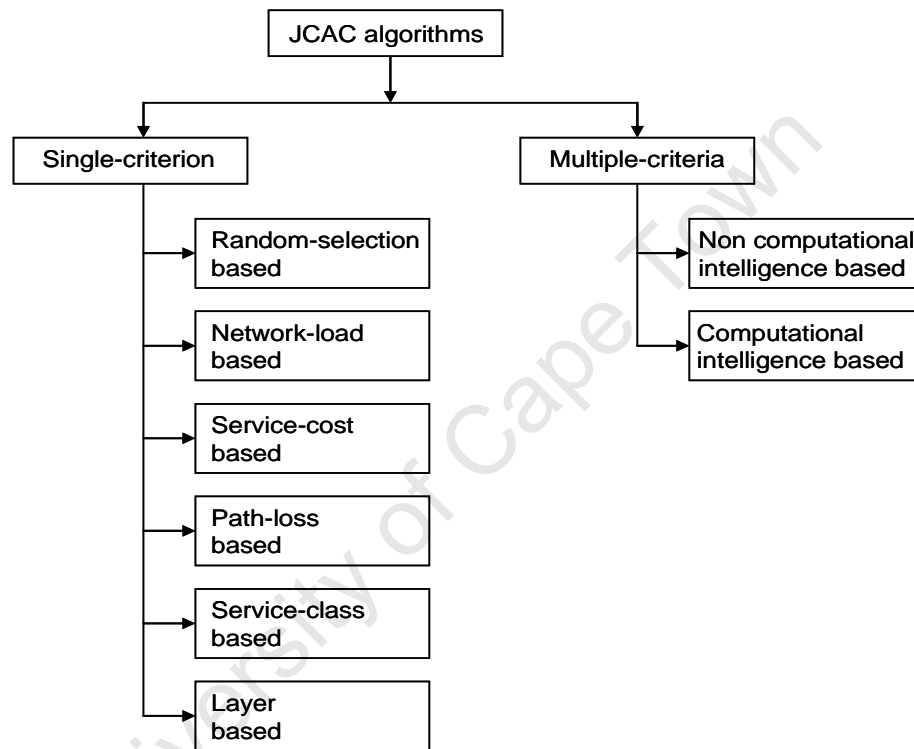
JCAC algorithms

Single-criterion

Random-selection based

Network-load based

Service-cost based

Path-loss based

Service-class based

Layer based

Multiple-criteria

Non computational intelligence based

Computational intelligence based

University of Cape Town